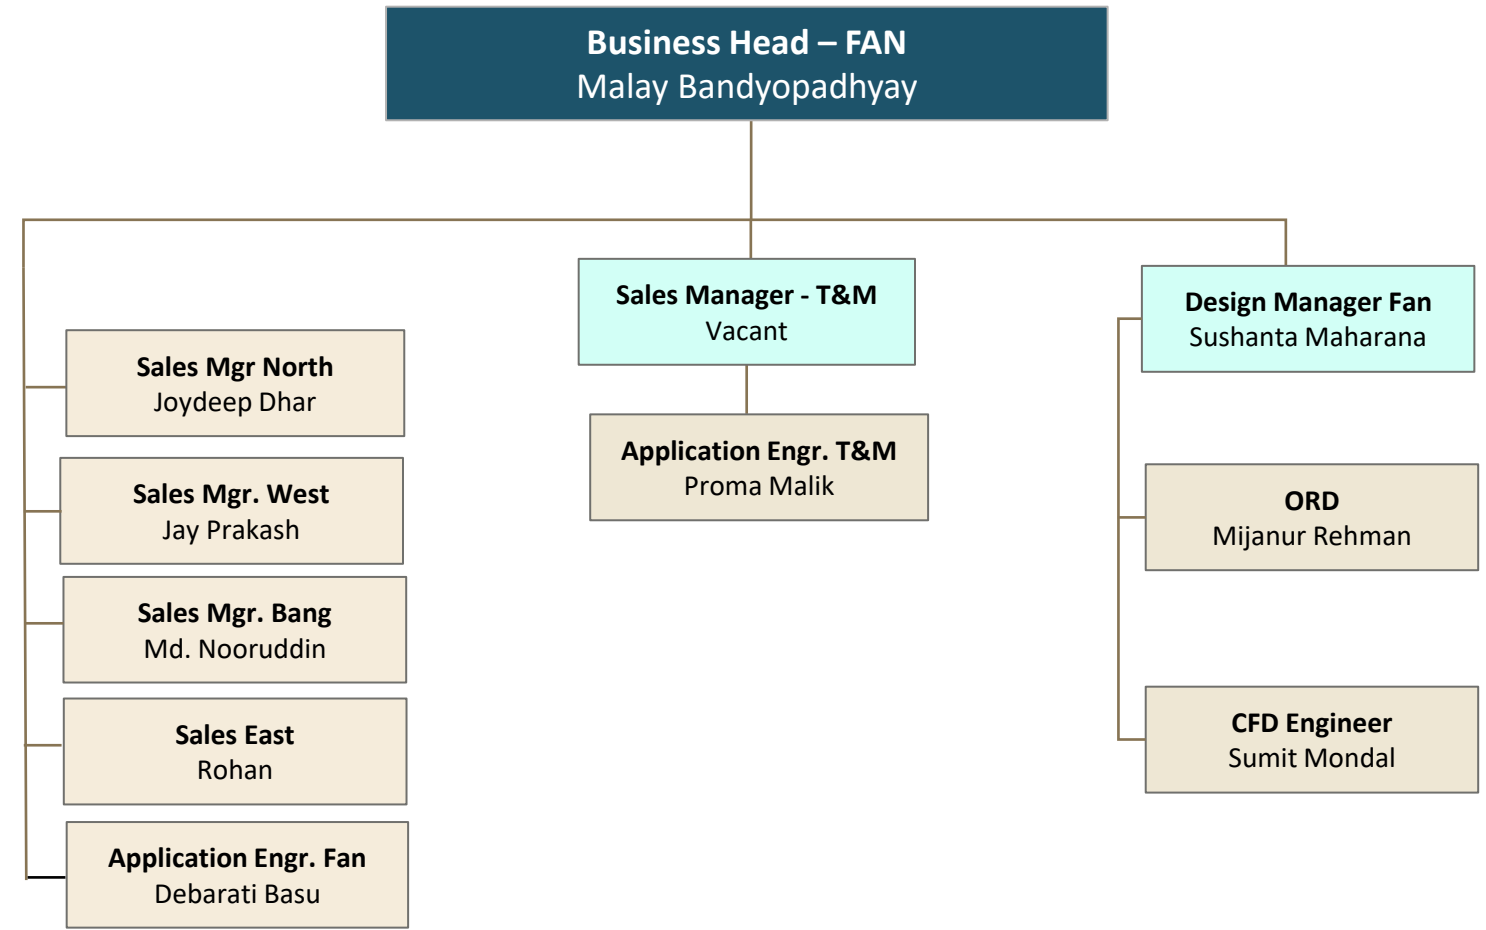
Business Head – FAN
Malay Bandyopadhyay

Sales Mgr North
Joydeep Dhar

Sales Mgr. West
Jay Prakash

Sales Mgr. Bang
Md. Nooruddin

Sales East
Rohan

Application Engr. Fan
Debarati Basu

Sales Manager - T&M
Vacant

Application Engr. T&M
Proma Malik

Design Manager Fan
Sushanta Maharana

ORD
Mijanur Rehman

CFD Engineer
Sumit Mondal